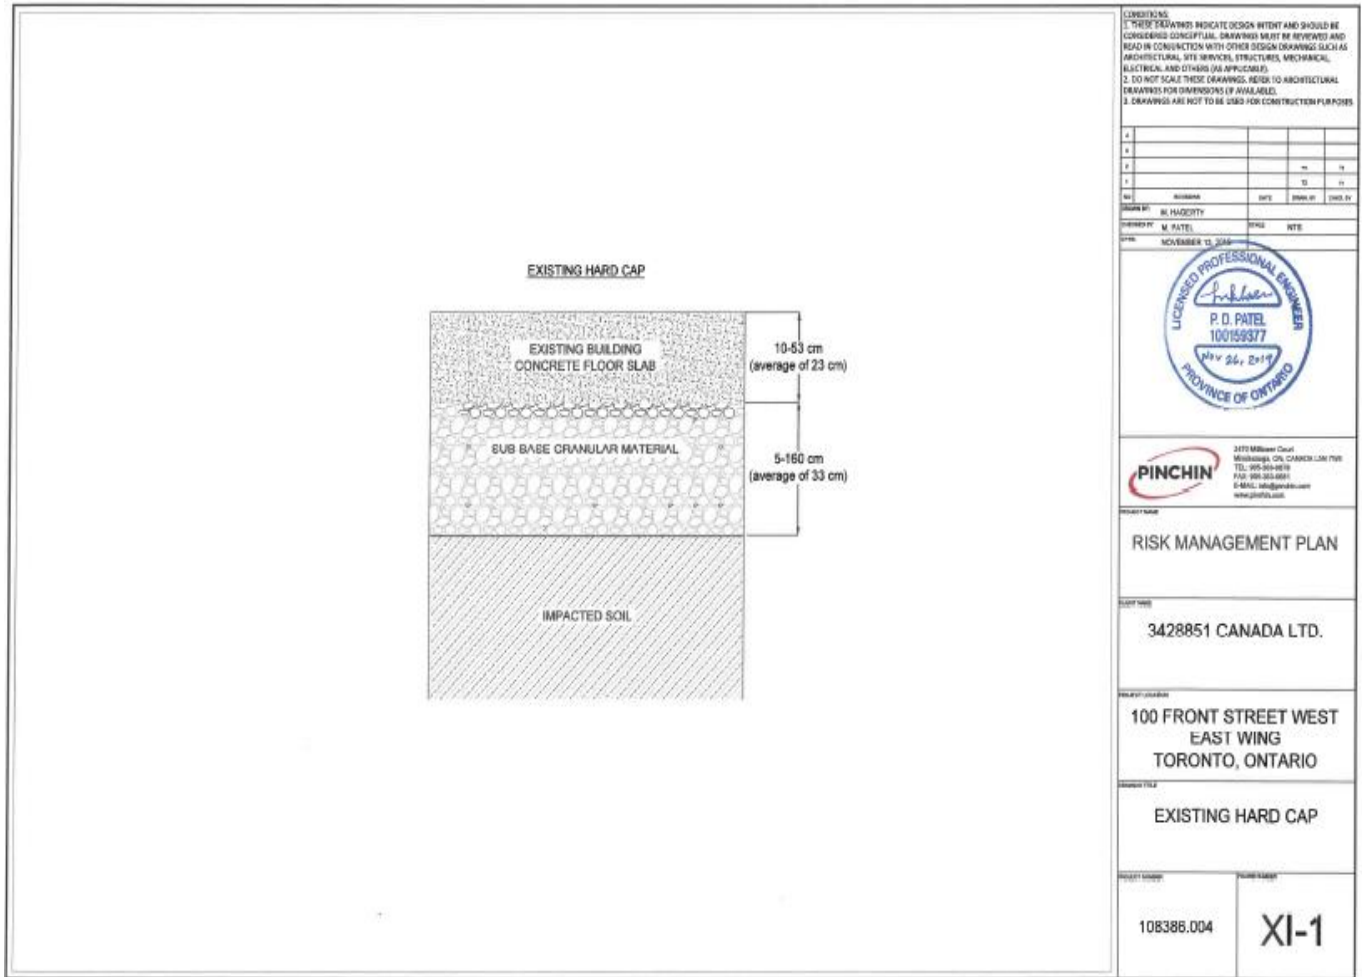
EXISTING HARD CAP

EXISTING BUILDING CONCRETE FLOOR SLAB

10-53 cm
(average of 23 cm)

SUB BASE GRANULAR MATERIAL

5-160 cm
(average of 33 cm)

IMPACTED SOIL

CONDITIONS
1. THESE DRAWINGS INDICATE DESIGN INTENT AND SHOULD BE CONSIDERED CONCEPTUAL. DRAWINGS MUST BE REVIEWED AND READ IN CONJUNCTION WITH OTHER DESIGN DRAWINGS SUCH AS ARCHITECTURAL, SITE SERVICES, STRUCTURES, MECHANICAL, ELECTRICAL AND OTHERS (AS APPLICABLE).
2. DO NOT SCALE THESE DRAWINGS. REFER TO ARCHITECTURAL DRAWINGS FOR DIMENSIONS (IF AVAILABLE).
3. DRAWINGS ARE NOT TO BE USED FOR CONSTRUCTION PURPOSES

| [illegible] | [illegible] | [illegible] | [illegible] | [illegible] |
|---|---|---|---|---|
| NO. | REVISION | DATE | DRAWN BY | CHECK BY |

DRAWN BY M. HAGERTY
CHECKED BY M. PATEL
SCALE NTS
DATE NOVEMBER 13, 2019

LICENSED PROFESSIONAL ENGINEER
P. D. PATEL
100159377
Nov 26, 2019
PROVINCE OF ONTARIO

PINCHIN
2470 Milltower Court
Mississauga, ON, CANADA L5N 7W5
TEL: 905-363-0678
FAX: 905-363-0681
E-MAIL: info@pinchin.com
www.pinchin.com

PROJECT NAME
RISK MANAGEMENT PLAN

CLIENT NAME
3428851 CANADA LTD.

PROJECT LOCATION
100 FRONT STREET WEST
EAST WING
TORONTO, ONTARIO

DRAWING TITLE
EXISTING HARD CAP

PROJECT NUMBER
108386.004

FIGURE NUMBER
XI-1